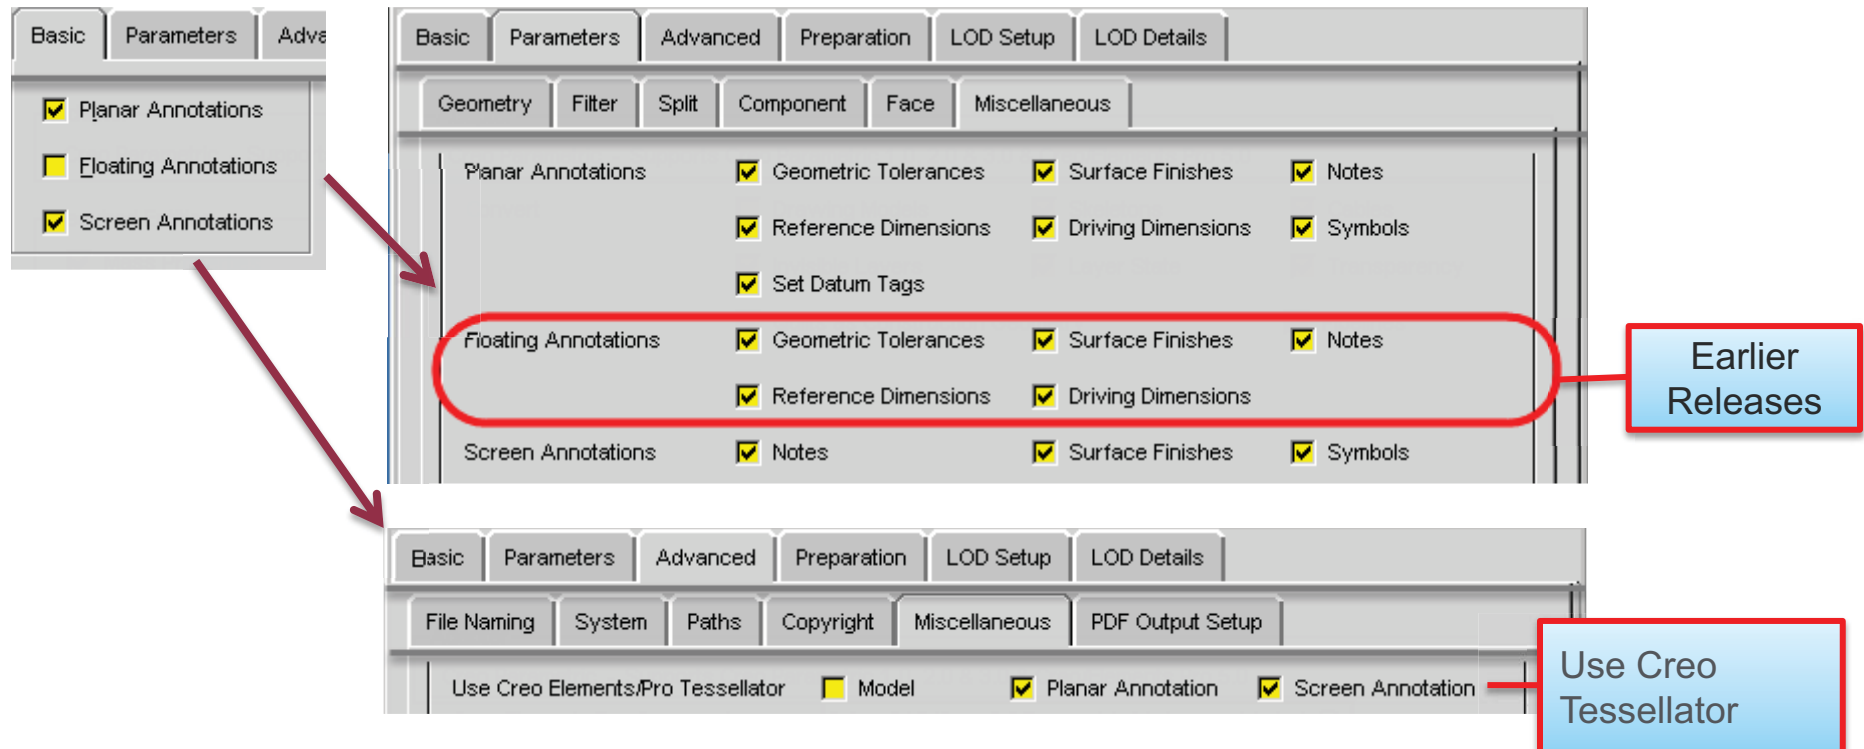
Basic | Parameters | Adva

Planar Annotations
Floating Annotations
Screen Annotations

Basic | Parameters | Advanced | Preparation | LOD Setup | LOD Details

Geometry | Filter | Split | Component | Face | Miscellaneous

Planar Annotations | Geometric Tolerances | Surface Finishes | Notes
Reference Dimensions | Driving Dimensions | Symbols
Set Datum Tags

Floating Annotations | Geometric Tolerances | Surface Finishes | Notes
Reference Dimensions | Driving Dimensions

Screen Annotations | Notes | Surface Finishes | Symbols

Earlier Releases

Basic | Parameters | Advanced | Preparation | LOD Setup | LOD Details

File Naming | System | Paths | Copyright | Miscellaneous | PDF Output Setup

Use Creo Elements/Pro Tessellator | Model | Planar Annotation | Screen Annotation

Use Creo Tessellator